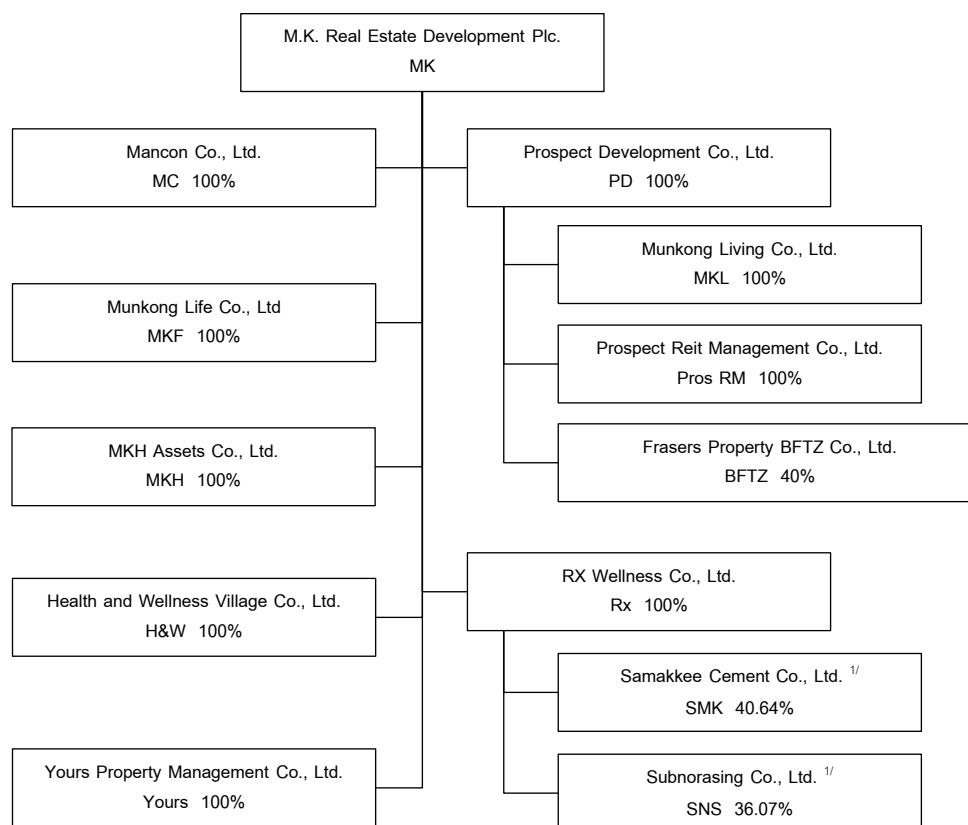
M.K. Real Estate Development Plc.
MK

Mancon Co., Ltd.
MC 100%

Prospect Development Co., Ltd.
PD 100%

Munkong Living Co., Ltd.
MKL 100%

Munkong Life Co., Ltd
MKF 100%

Prospect Reit Management Co., Ltd.
Pros RM 100%

MKH Assets Co., Ltd.
MKH 100%

Frasers Property BFTZ Co., Ltd.
BFTZ 40%

RX Wellness Co., Ltd.
Rx 100%

Health and Wellness Village Co., Ltd.
H&W 100%

Samakkee Cement Co., Ltd. $^{1/}$
SMK 40.64%

Yours Property Management Co., Ltd.
Yours 100%

Subnorasing Co., Ltd. $^{1/}$
SNS 36.07%